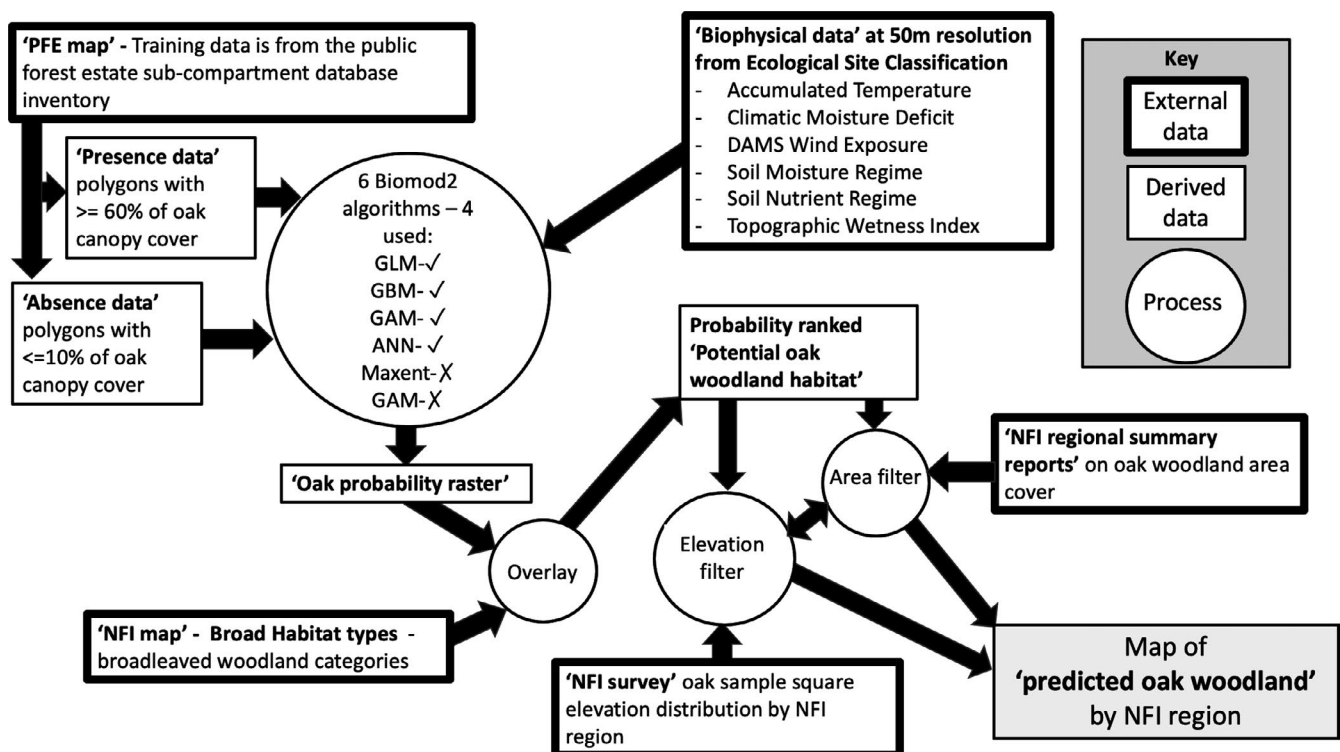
'PFE map' - Training data is from the public forest estate sub-compartment database inventory

'Biophysical data' at 50m resolution from Ecological Site Classification
- Accumulated Temperature
- Climatic Moisture Deficit
- DAMS Wind Exposure
- Soil Moisture Regime
- Soil Nutrient Regime
- Topographic Wetness Index

Key
External data
Derived data
Process

'Presence data' polygons with >= 60% of oak canopy cover

6 Biomod2 algorithms – 4 used:
GLM-✓
GBM- ✓
GAM- ✓
ANN- ✓
Maxent-✗
GAM-✗

'Absence data' polygons with <=10% of oak canopy cover

Probability ranked 'Potential oak woodland habitat'

'NFI regional summary reports' on oak woodland area cover

Area filter

'Oak probability raster'

Elevation filter

Overlay

'NFI map' - Broad Habitat types - broadleaved woodland categories

'NFI survey' oak sample square elevation distribution by NFI region

Map of 'predicted oak woodland' by NFI region